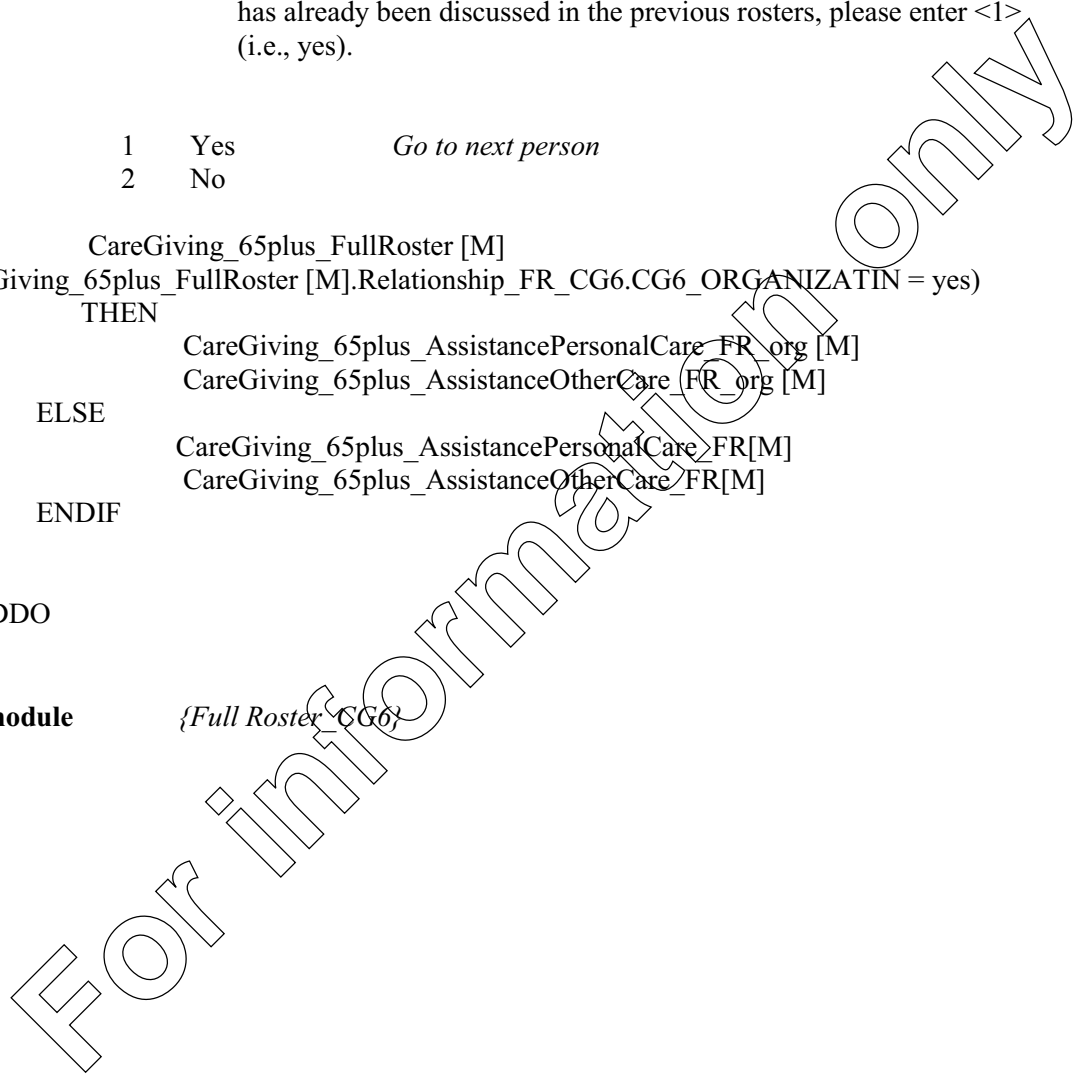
has already been discussed in the previous rosters, please enter <1> (i.e., yes).

1 Yes *Go to next person*
2 No

CareGiving_65plus_FullRoster [M]
Giving_65plus_FullRoster [M].Relationship_FR_CG6.CG6_ORGANIZATIN = yes)
THEN
CareGiving_65plus_AssistancePersonalCare_FR_org [M]
CareGiving_65plus_AssistanceOtherCare_FR_org [M]
ELSE
CareGiving_65plus_AssistancePersonalCare_FR[M]
CareGiving_65plus_AssistanceOtherCare_FR[M]
ENDIF

DDO

**odule** *{Full Roster_CG6}*

For information only